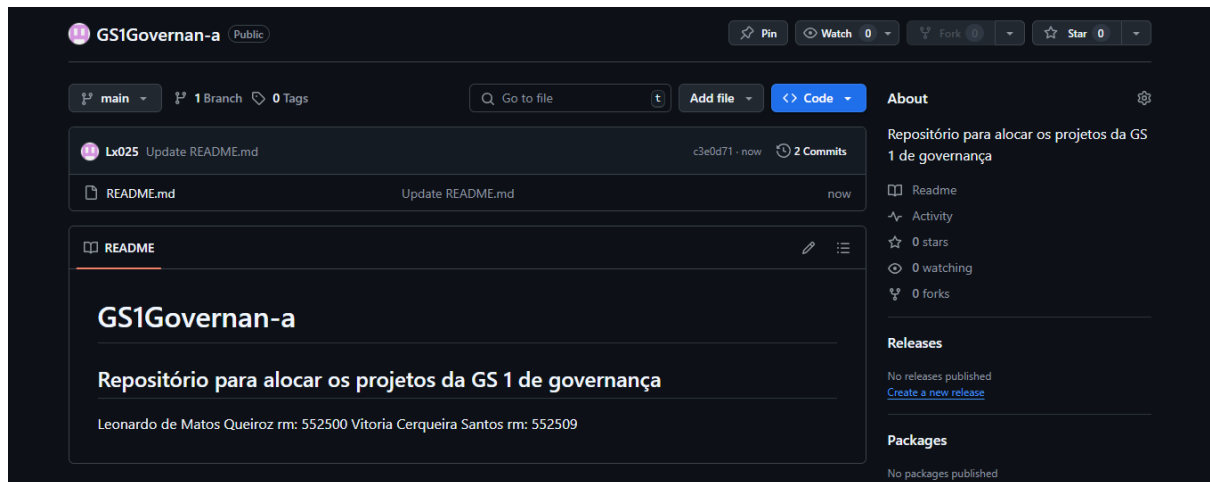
GS1Governan-a Public

Pin Watch 0 Fork 0 Star 0

main 1 Branch 0 Tags

Go to file t

Add file

Code

Lx025 Update README.md

c3e0d71 · now 2 Commits

README.md Update README.md now

README

GS1Governan-a

Repositório para alocar os projetos da GS 1 de governança

Leonardo de Matos Queiroz rm: 552500 Vitoria Cerqueira Santos rm: 552509

About

Repositório para alocar os projetos da GS 1 de governança

Readme

Activity

0 stars

0 watching

0 forks

Releases

No releases published

Create a new release

Packages

No packages published